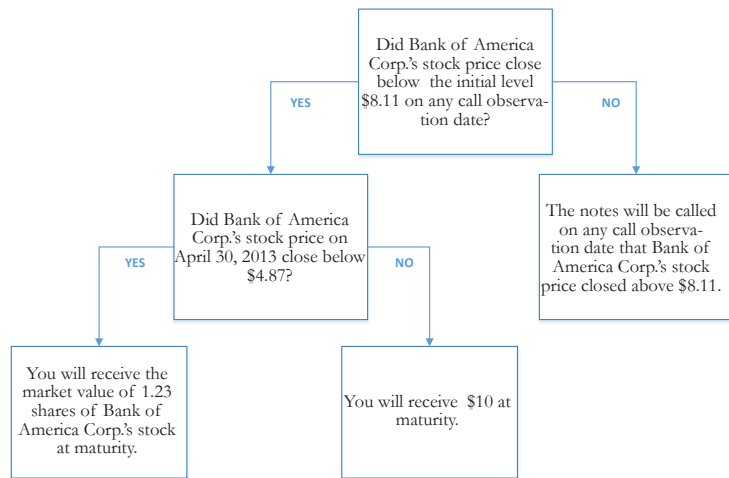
Did Bank of America Corp.'s stock price close below the initial level $8.11 on any call observation date?

YES

NO

Did Bank of America Corp.'s stock price on April 30, 2013 close below $4.87?

The notes will be called on any call observation date that Bank of America Corp.'s stock price closed above $8.11.

YES

NO

You will receive the market value of 1.23 shares of Bank of America Corp.'s stock at maturity.

You will receive $10 at maturity.